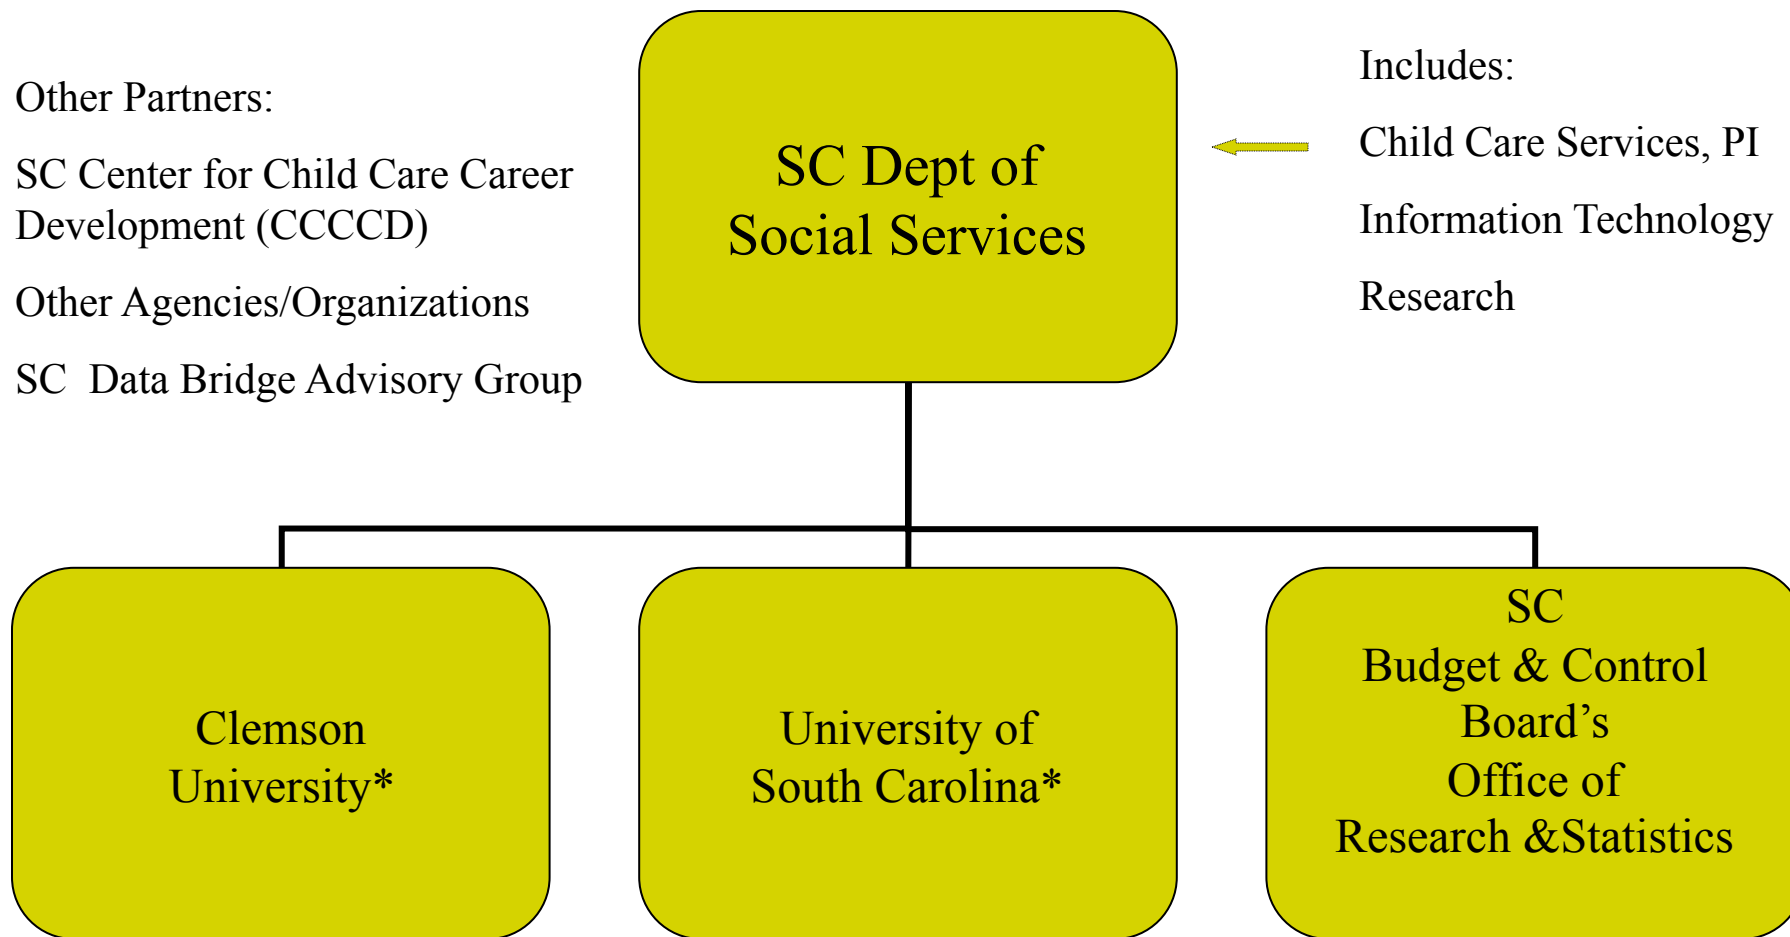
Other Partners:

SC Center for Child Care Career Development (CCCCD)

Other Agencies/Organizations

SC Data Bridge Advisory Group

SC Dept of Social Services

Includes:

Child Care Services, PI

Information Technology

Research

Clemson University*

University of South Carolina*

SC Budget & Control Board's Office of Research &Statistics